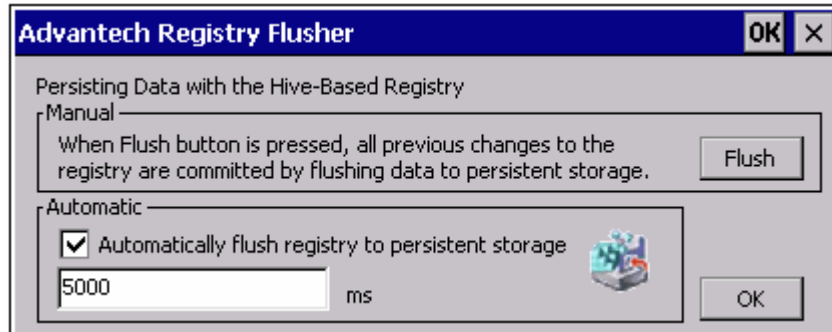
Advantech Registry Flusher

OK ×

Persisting Data with the Hive-Based Registry

Manual

When Flush button is pressed, all previous changes to the registry are committed by flushing data to persistent storage.

Flush

Automatic

☑ Automatically flush registry to persistent storage

5000

ms

OK